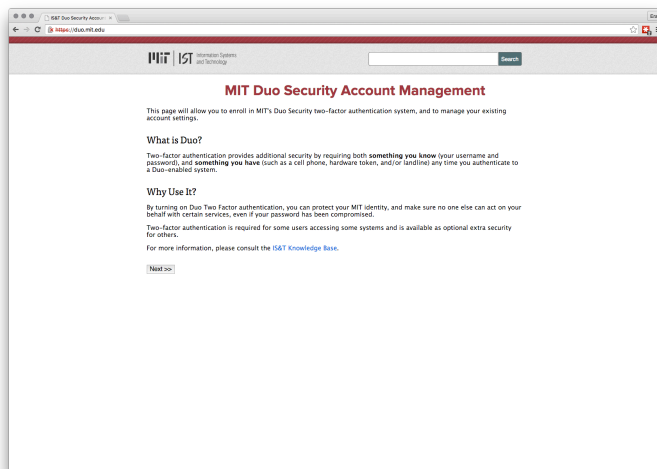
IS&T Duo Security Account ×

https://duo.mit.edu

MIT | IST Information Systems and Technology

Search

MIT Duo Security Account Management

This page will allow you to enroll in MIT's Duo Security two-factor authentication system, and to manage your existing account settings.

What is Duo?

Two-factor authentication provides additional security by requiring both something you know (your username and password), and something you have (such as a cell phone, hardware token, and/or landline) any time you authenticate to a Duo-enabled system.

Why Use It?

By turning on Duo Two Factor authentication, you can protect your MIT identity, and make sure no one else can act on your behalf with certain services, even if your password has been compromised.

Two-factor authentication is required for some users accessing some systems and is available as optional extra security for others.

For more information, please consult the IS&T Knowledge Base.

Next >>